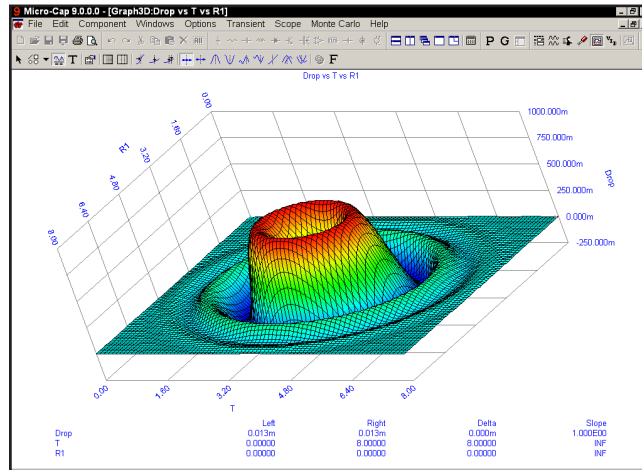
Micro-Cap 9.0.0.0 - [Graph3D:Drop vs T vs R1]

File Edit Component Windows Options Transient Scope Monte Carlo Help

P G F

Drop vs T vs R1

0.00
1.60
3.20
4.80
6.40
8.00
R1

1000.000m
750.000m
500.000m
250.000m
0.000m
-250.000m
Drop

0.00
1.60
3.20
4.80
6.40
8.00
T

| | Left | Right | Delta | Slope |
|---|---|---|---|---|
| Drop | 0.013m | 0.013m | 0.000m | 1.000E00 |
| T | 0.00000 | 8.00000 | 8.00000 | INF |
| R1 | 0.00000 | 0.00000 | 0.00000 | INF |